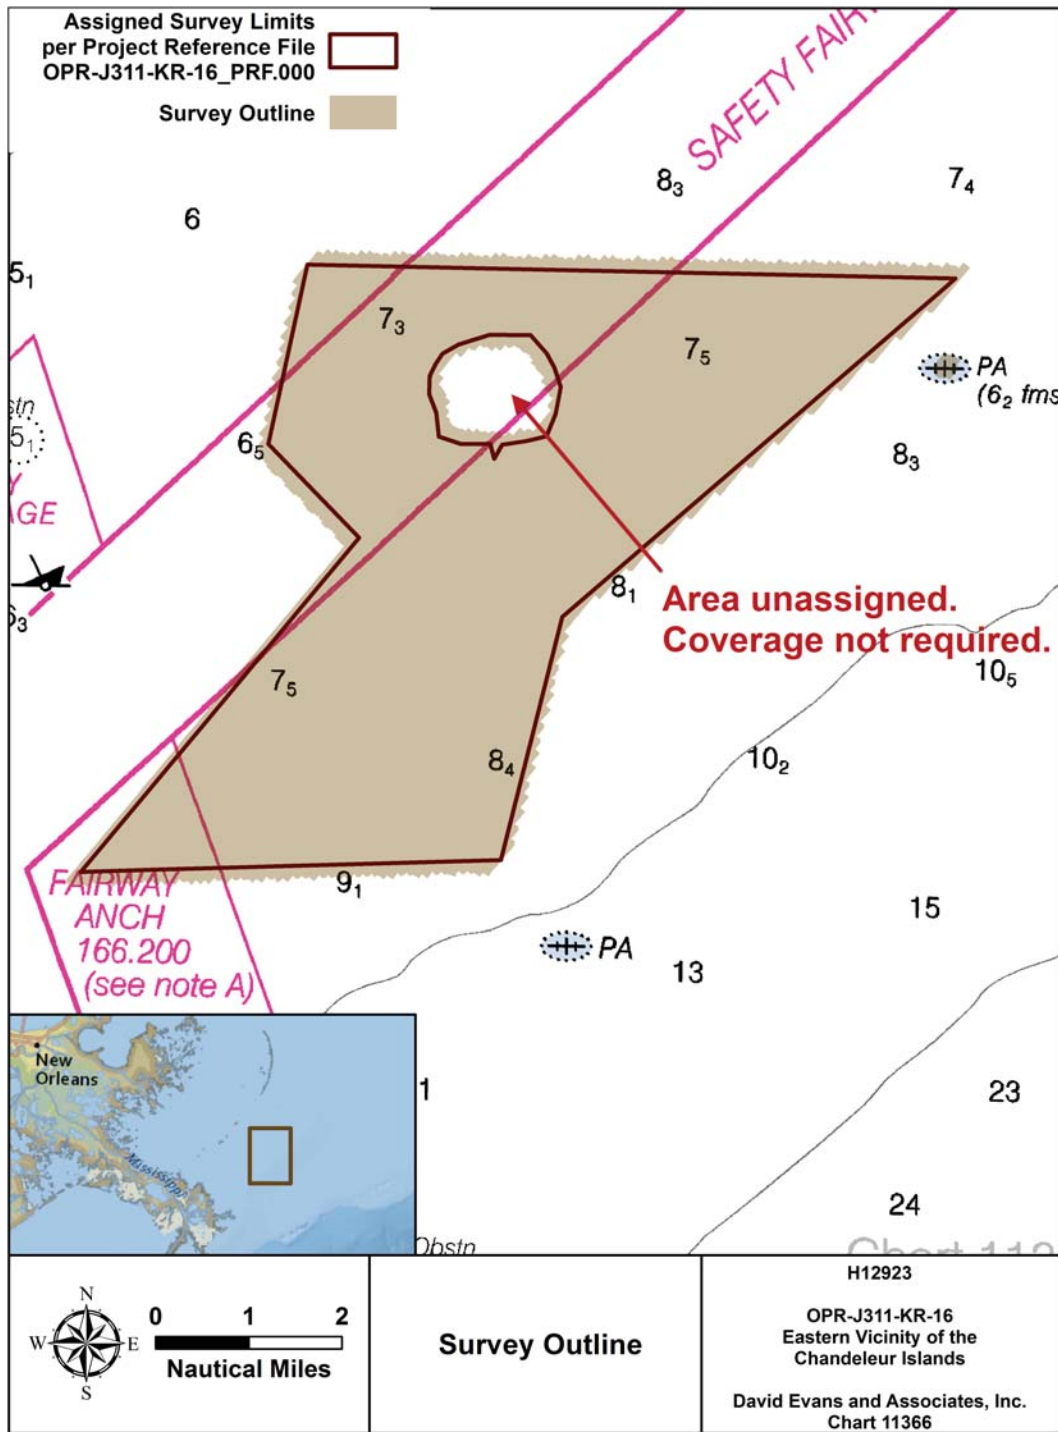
Assigned Survey Limits per Project Reference File OPR-J311-KR-16_PRF.000

Survey Outline

SAFETY FAIR

$8_3$

$7_4$

6

$5_1$

$7_3$

$7_5$

PA ($6_2$ fms

stn $5_1$

$6_5$

$8_3$

GE

$8_1$

Area unassigned. Coverage not required.

$6_3$

$10_5$

$7_5$

$8_4$

$10_2$

$9_1$

FAIRWAY ANCH 166.200 (see note A)

15

PA

13

New Orleans

Mississippi

1

23

24

Obstn

Chart 110

N
W E
S

0 1 2

Nautical Miles

Survey Outline

H12923

OPR-J311-KR-16
Eastern Vicinity of the Chandeleur Islands

David Evans and Associates, Inc.
Chart 11366